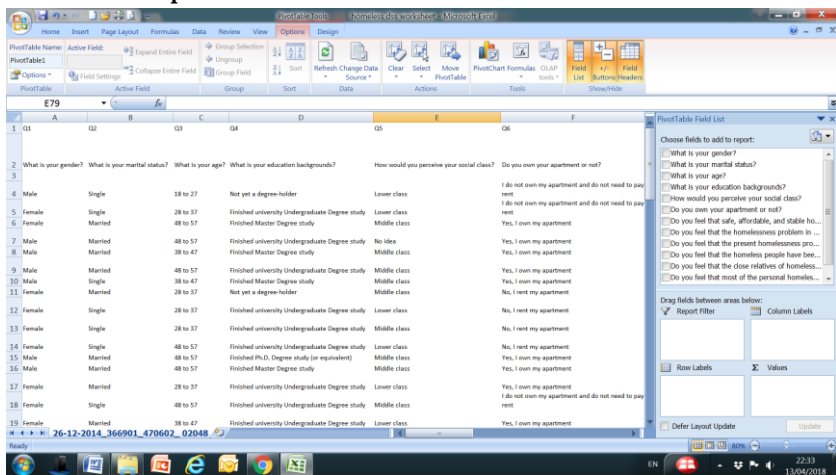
PivotTable Tools homeless dis worksheet - Microsoft Excel

Home Insert Page Layout Formulas Data Review View Options Design

PivotTable Name: PivotTable1 Options Active Field: Field Settings Expand Entire Field Collapse Entire Field Group Selection Ungroup Group Field Sort Refresh Change Data Source Clear Select Move PivotTable PivotChart Formulas OLAP tools Field List +/- Buttons Field Headers

PivotTable Active Field Group Sort Data Actions Tools Show/Hide

E79

| | A | B | C | D | E | F |
|---|---|---|---|---|---|---|
| 1 | Q1 | Q2 | Q3 | Q4 | Q5 | Q6 |
| 2 | What is your gender? | What is your marital status? | What is your age? | What is your education backgrounds? | How would you perceive your social class? | Do you own your apartment or not? |
| 3 | | | | | | |
| 4 | Male | Single | 18 to 27 | Not yet a degree-holder | Lower class | I do not own my apartment and do not need to pay rent |
| 5 | Female | Single | 28 to 37 | Finished university Undergraduate Degree study | Lower class | I do not own my apartment and do not need to pay rent |
| 6 | Female | Married | 48 to 57 | Finished Master Degree study | Middle class | Yes, I own my apartment |
| 7 | Male | Married | 48 to 57 | Finished university Undergraduate Degree study | No idea | Yes, I own my apartment |
| 8 | Male | Married | 38 to 47 | Finished Master Degree study | Middle class | Yes, I own my apartment |
| 9 | Male | Married | 48 to 57 | Finished university Undergraduate Degree study | Middle class | Yes, I own my apartment |
| 10 | Male | Single | 38 to 47 | Finished university Undergraduate Degree study | Middle class | Yes, I own my apartment |
| 11 | Female | Married | 28 to 37 | Not yet a degree-holder | Middle class | No, I rent my apartment |
| 12 | Female | Single | 28 to 37 | Finished university Undergraduate Degree study | Lower class | No, I rent my apartment |
| 13 | Female | Single | 28 to 37 | Finished university Undergraduate Degree study | Middle class | No, I rent my apartment |
| 14 | Female | Single | 48 to 57 | Finished university Undergraduate Degree study | Lower class | No, I rent my apartment |
| 15 | Male | Married | 48 to 57 | Finished Ph.D. Degree study (or equivalent) | Middle class | Yes, I own my apartment |
| 16 | Male | Married | 48 to 57 | Finished Master Degree study | Middle class | Yes, I own my apartment |
| 17 | Female | Married | 28 to 37 | Finished university Undergraduate Degree study | Lower class | Yes, I own my apartment |
| 18 | Female | Single | 38 to 47 | Finished university Undergraduate Degree study | Middle class | I do not own my apartment and do not need to pay rent |
| 19 | Female | Married | 38 to 47 | Finished university Undergraduate Degree study | Lower class | Yes, I own my apartment |

26-12-2014_366901_470602_02048

PivotTable Field List
Choose fields to add to report:
What is your gender?
What is your marital status?
What is your age?
What is your education backgrounds?
How would you perceive your social class?
Do you own your apartment or not?
Do you feel that safe, affordable, and stable ho...
Do you feel that the homelessness problem in ...
Do you feel that the present homelessness pro...
Do you feel that the homeless people have bee...
Do you feel that the close relatives of homeless...
Do you feel that most of the personal homeles...
Drag fields between areas below:
Report Filter
Column Labels
Row Labels
Σ Values
Defer Layout Update
Update

Ready
80%
EN
22:33
13/04/2018